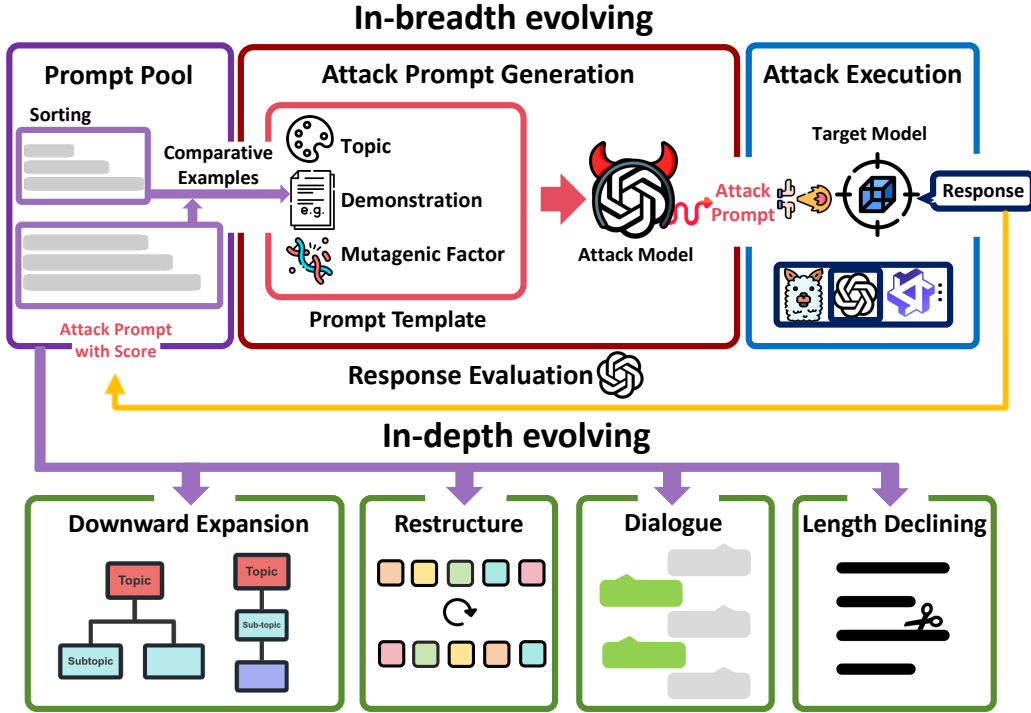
In-breadth evolving

Prompt Pool

Sorting

Comparative Examples

Attack Prompt with Score

Attack Prompt Generation

Topic

e.g.

Demonstration

Mutagenic Factor

Prompt Template

Attack Model

Attack Prompt

Attack Execution

Target Model

Response

Response Evaluation

In-depth evolving

Downward Expansion

Topic

Subtopic

Topic

Sub-topic

Restructure

Dialogue

Length Declining